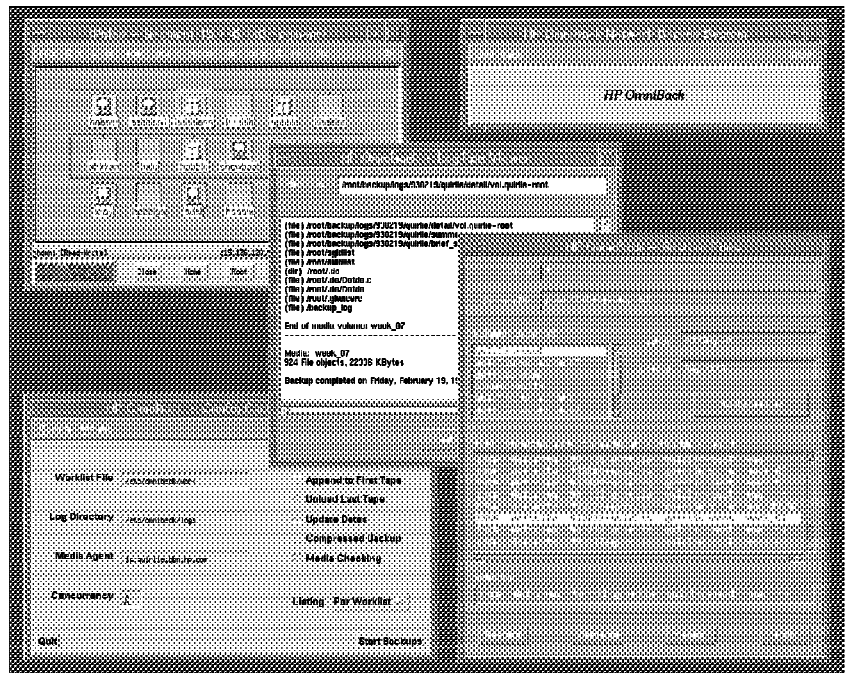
HP OmniBack

/root/backup/logs/930219/quirle/detail/vol.quirle-root

(file) /root/backup/logs/930219/quirle/detail/vol.quirle-root
(file) /root/backup/logs/930219/quirle/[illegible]
(file) /root/backup/logs/930219/quirle/brief_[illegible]
(file) /root/.sgidlist
(file) /root/.sammsl
(dir) /root/.dc
(file) /root/.dc/Outdo.c
(file) /root/.dc/Outdo
(file) /root/.glancerc
(file) .backup_log

End of media volume week_07

Media: week_07
524 File objects, 22336 KBytes
Backup completed on Friday, February 19, 1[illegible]

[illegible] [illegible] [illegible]

Worklist File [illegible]
Append to First Tape
Unload Last Tape
Log Directory /etc/omniback/logs
Update Dates
Compressed Backup
Media Agent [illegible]
Media Checking
Concurrency 4
Listing Per Worklist
Quit
Start Backups